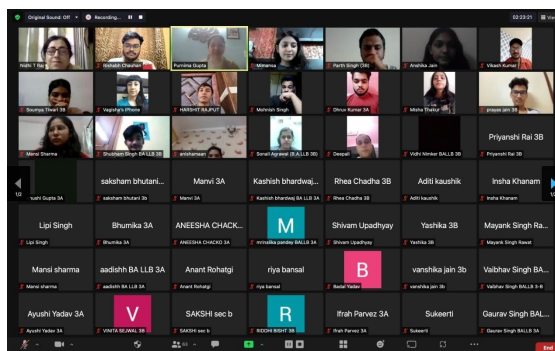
Original Sound: Off Recording... 02:23:21

Nishi T Rao | Rishabh Chauhan | Purnima Gupta | Mimansa | Parth Singh (3B) | Anshika Jain | Vikash Kumar

Soumya Tiwari 3B | Vagisha's iPhone | HARSHIT RAJPUT | Mohnish Singh | Dhruv Kumar 3A | Misha Thakur | prayas jain 3B

Mansi Sharma | Shubham Singh BA LLB 3B | anilchanaan | Sonali Agrawal (B.A.LLB 3B) | Deepali | Vidhi Nimker BALLB 3B | Priyanshi Rai 3B

Priyanshi Rai 3B

1/2

saksham bhutani... | Manvi 3A | Kashish bhardwaj... | Rhea Chadha 3B | Aditi kaushik | Insha Khanam

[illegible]shi Gupta 3A | saksham bhutani 3b | Manvi 3A | Kashish bhardwaj BA LLB 3A | Rhea Chadha 3B | Aditi kaushik | Insha Khanam

Lipi Singh | Bhumika 3A | ANEESHA CHACK... | M | Shivam Upadhyay | Yashika 3B | Mayank Singh Ra...

Lipi Singh | Bhumika 3A | ANEESHA CHACKO 3A | mrinalika pandey BALLB 3A | Shivam Upadhyay | Yashika 3B | Mayank Singh Rawat

Mansi sharma | aadish BA LLB 3A | Anant Rohatgi | riya bansal | B | vanshika jain 3b | Vaibhav Singh BAL...

Mansi sharma | aadish BA LLB 3A | Anant Rohatgi | riya bansal | Badal Yadav | vanshika jain 3b | Vaibhav Singh BALLB 3-B

Ayushi Yadav 3A | V | SAKSHI sec b | R | Ifrah Parvez 3A | Sukeerti | Gaurav Singh BAL...

Ayushi Yadav 3A | VINITA SEJWAL 3B | SAKSHI sec b | RIDDHI BISHT 3B | Ifrah Parvez 3A | Sukeerti | Gaurav Singh BALLB 3A

65 | End